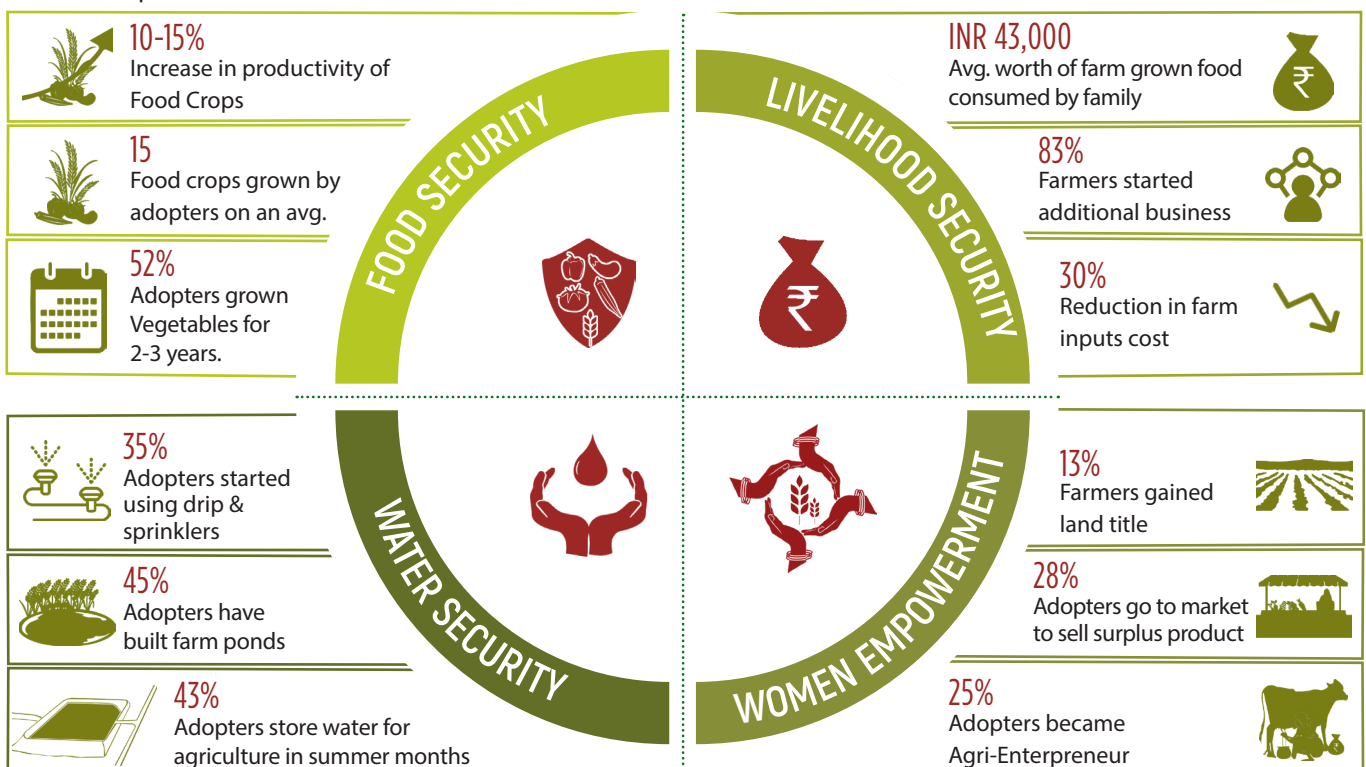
10-15%
Increase in productivity of Food Crops

15
Food crops grown by adopters on an avg.

52%
Adopters grown Vegetables for 2-3 years.

FOOD SECURITY

LIVELIHOOD SECURITY

INR 43,000
Avg. worth of farm grown food consumed by family

83%
Farmers started additional business

30%
Reduction in farm inputs cost

35%
Adopters started using drip & sprinklers

45%
Adopters have built farm ponds

43%
Adopters store water for agriculture in summer months

WATER SECURITY

WOMEN EMPOWERMENT

13%
Farmers gained land title

28%
Adopters go to market to sell surplus product

25%
Adopters became Agri-Enterpreneur